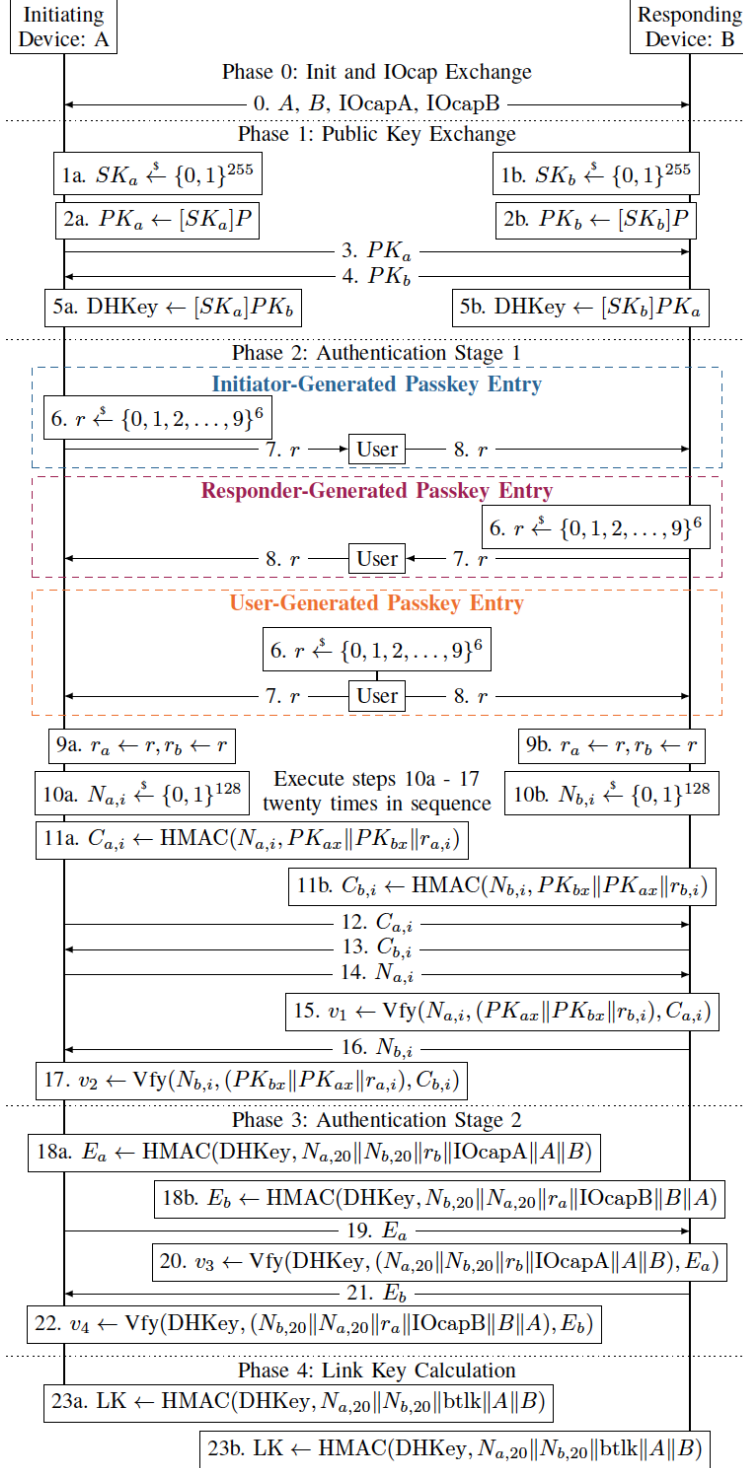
Initiating Device: A

Responding Device: B

Phase 0: Init and IOcap Exchange

0. $A$, $B$, IOcapA, IOcapB

Phase 1: Public Key Exchange

1a. $SK_a \xleftarrow{\$} \{0,1\}^{255}$

1b. $SK_b \xleftarrow{\$} \{0,1\}^{255}$

2a. $PK_a \leftarrow [SK_a]P$

2b. $PK_b \leftarrow [SK_b]P$

3. $PK_a$

4. $PK_b$

5a. DHKey $\leftarrow [SK_a]PK_b$

5b. DHKey $\leftarrow [SK_b]PK_a$

Phase 2: Authentication Stage 1

Initiator-Generated Passkey Entry

6. $r \xleftarrow{\$} \{0,1,2,\ldots,9\}^6$

7. $r$ User 8. $r$

Responder-Generated Passkey Entry

6. $r \xleftarrow{\$} \{0,1,2,\ldots,9\}^6$

8. $r$ User 7. $r$

User-Generated Passkey Entry

6. $r \xleftarrow{\$} \{0,1,2,\ldots,9\}^6$

7. $r$ User 8. $r$

9a. $r_a \leftarrow r, r_b \leftarrow r$

9b. $r_a \leftarrow r, r_b \leftarrow r$

10a. $N_{a,i} \xleftarrow{\$} \{0,1\}^{128}$

Execute steps 10a - 17 twenty times in sequence

10b. $N_{b,i} \xleftarrow{\$} \{0,1\}^{128}$

11a. $C_{a,i} \leftarrow \text{HMAC}(N_{a,i}, PK_{ax}\|PK_{bx}\|r_{a,i})$

11b. $C_{b,i} \leftarrow \text{HMAC}(N_{b,i}, PK_{bx}\|PK_{ax}\|r_{b,i})$

12. $C_{a,i}$

13. $C_{b,i}$

14. $N_{a,i}$

15. $v_1 \leftarrow \text{Vfy}(N_{a,i}, (PK_{ax}\|PK_{bx}\|r_{b,i}), C_{a,i})$

16. $N_{b,i}$

17. $v_2 \leftarrow \text{Vfy}(N_{b,i}, (PK_{bx}\|PK_{ax}\|r_{a,i}), C_{b,i})$

Phase 3: Authentication Stage 2

18a. $E_a \leftarrow \text{HMAC}(\text{DHKey}, N_{a,20}\|N_{b,20}\|r_b\|\text{IOcapA}\|A\|B)$

18b. $E_b \leftarrow \text{HMAC}(\text{DHKey}, N_{b,20}\|N_{a,20}\|r_a\|\text{IOcapB}\|B\|A)$

19. $E_a$

20. $v_3 \leftarrow \text{Vfy}(\text{DHKey}, (N_{a,20}\|N_{b,20}\|r_b\|\text{IOcapA}\|A\|B), E_a)$

21. $E_b$

22. $v_4 \leftarrow \text{Vfy}(\text{DHKey}, (N_{b,20}\|N_{a,20}\|r_a\|\text{IOcapB}\|B\|A), E_b)$

Phase 4: Link Key Calculation

23a. LK $\leftarrow \text{HMAC}(\text{DHKey}, N_{a,20}\|N_{b,20}\|\text{btlk}\|A\|B)$

23b. LK $\leftarrow \text{HMAC}(\text{DHKey}, N_{a,20}\|N_{b,20}\|\text{btlk}\|A\|B)$